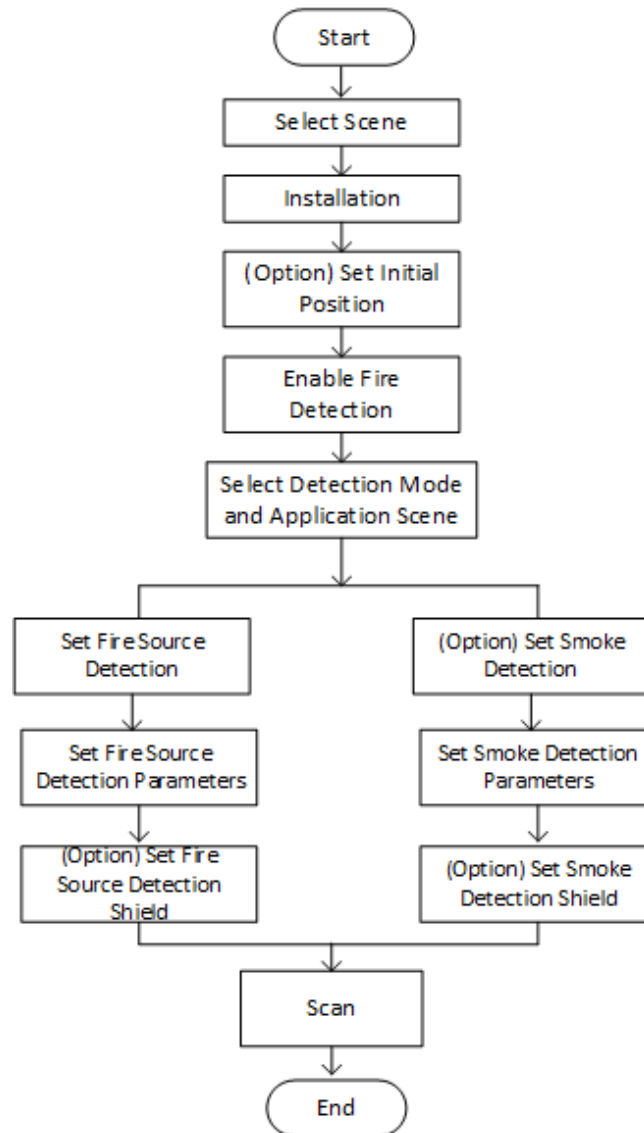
Start

Select Scene

Installation

(Option) Set Initial Position

Enable Fire Detection

Select Detection Mode and Application Scene

Set Fire Source Detection

Set Fire Source Detection Parameters

(Option) Set Fire Source Detection Shield

(Option) Set Smoke Detection

Set Smoke Detection Parameters

(Option) Set Smoke Detection Shield

Scan

End